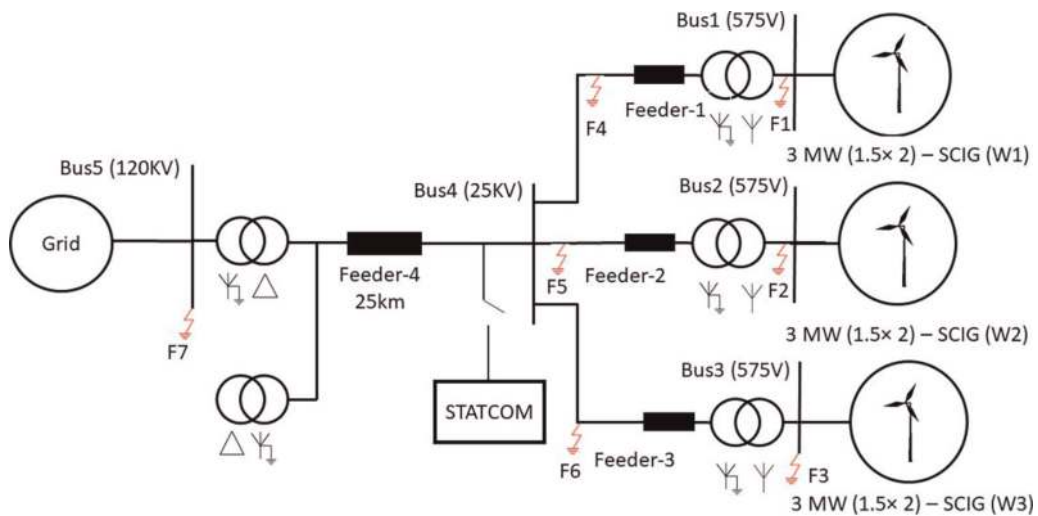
Bus1 (575V)

F4

Feeder-1

F1

3 MW (1.5× 2) – SCIG (W1)

Bus5 (120KV)

Bus4 (25KV)

Bus2 (575V)

Grid

Feeder-4
25km

F5

Feeder-2

F2

F7

3 MW (1.5× 2) – SCIG (W2)

Bus3 (575V)

STATCOM

F6

Feeder-3

F3

3 MW (1.5× 2) – SCIG (W3)